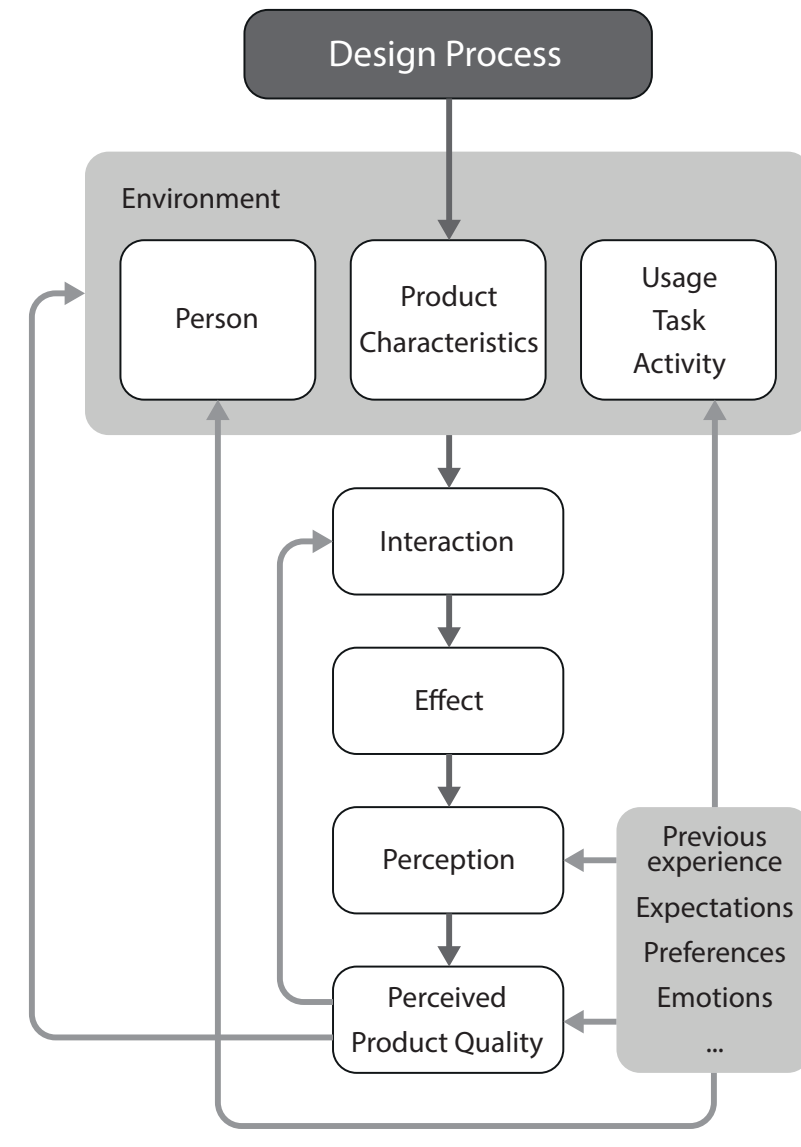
Design Process

Environment

Person

Product Characteristics

Usage
Task
Activity

Interaction

Effect

Perception

Perceived Product Quality

Previous experience
Expectations
Preferences
Emotions
...